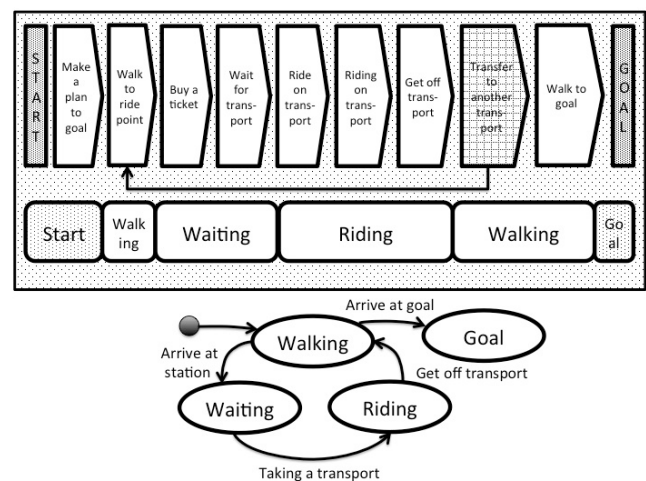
START

Make a plan to goal

Walk to ride point

Buy a ticket

Wait for transport

Ride on transport

Riding on transport

Get off transport

Transfer to another transport

Walk to goal

GOAL

Start

Walking

Waiting

Riding

Walking

Goal

Arrive at goal

Walking

Goal

Arrive at station

Get off transport

Waiting

Riding

Taking a transport